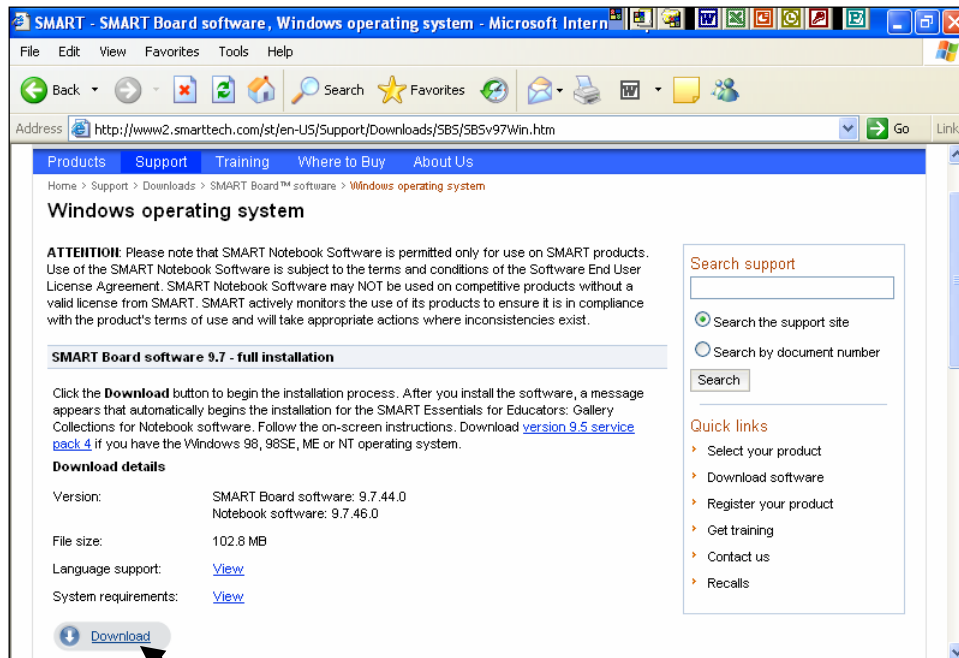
SMART - SMART Board software, Windows operating system - Microsoft Intern

File Edit View Favorites Tools Help

Back Search Favorites

Address http://www2.smarttech.com/st/en-US/Support/Downloads/SBS/SBSv97Win.htm Go Link

Products Support Training Where to Buy About Us

Home > Support > Downloads > SMART Board™ software > Windows operating system

Windows operating system

ATTENTION: Please note that SMART Notebook Software is permitted only for use on SMART products. Use of the SMART Notebook Software is subject to the terms and conditions of the Software End User License Agreement. SMART Notebook Software may NOT be used on competitive products without a valid license from SMART. SMART actively monitors the use of its products to ensure it is in compliance with the product's terms of use and will take appropriate actions where inconsistencies exist.

SMART Board software 9.7 - full installation

Click the Download button to begin the installation process. After you install the software, a message appears that automatically begins the installation for the SMART Essentials for Educators: Gallery Collections for Notebook software. Follow the on-screen instructions. Download version 9.5 service pack 4 if you have the Windows 98, 98SE, ME or NT operating system.

Download details

| | |
|---|---|
| Version: | SMART Board software: 9.7.44.0 Notebook software: 9.7.46.0 |
| File size: | 102.8 MB |
| Language support: | View |
| System requirements: | View |

Download

Search support

Search the support site

Search by document number

Search

Quick links

Select your product

Download software

Register your product

Get training

Contact us

Recalls